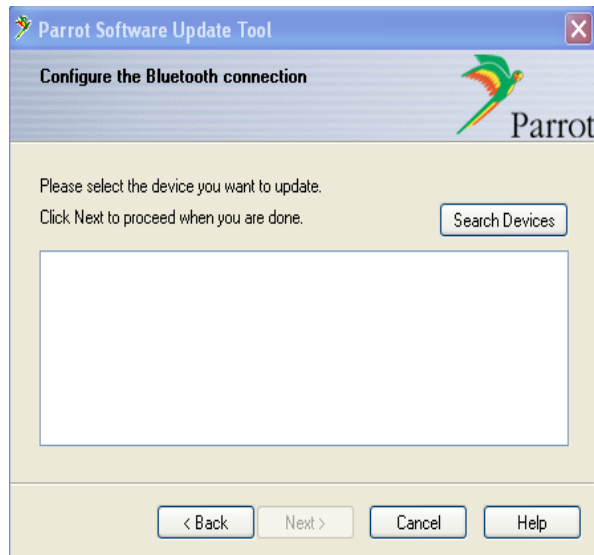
Parrot Software Update Tool

Configure the Bluetooth connection

Parrot

Please select the device you want to update.

Click Next to proceed when you are done.

Search Devices

< Back

Next >

Cancel

Help